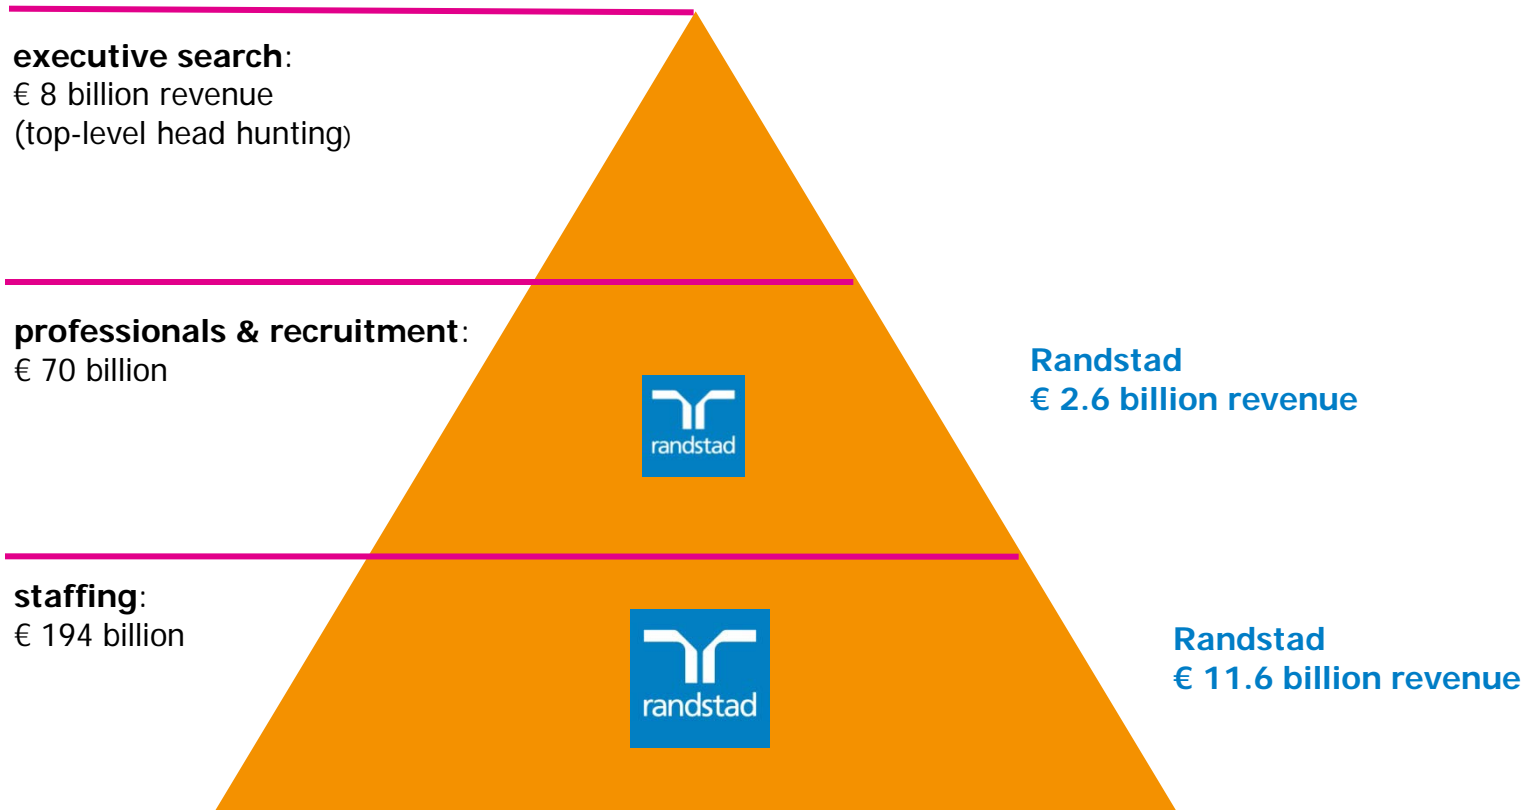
**executive search**:
€ 8 billion revenue
(top-level head hunting)

**professionals & recruitment**:
€ 70 billion

randstad

**Randstad**
**€ 2.6 billion revenue**

**staffing**:
€ 194 billion

randstad

**Randstad**
**€ 11.6 billion revenue**